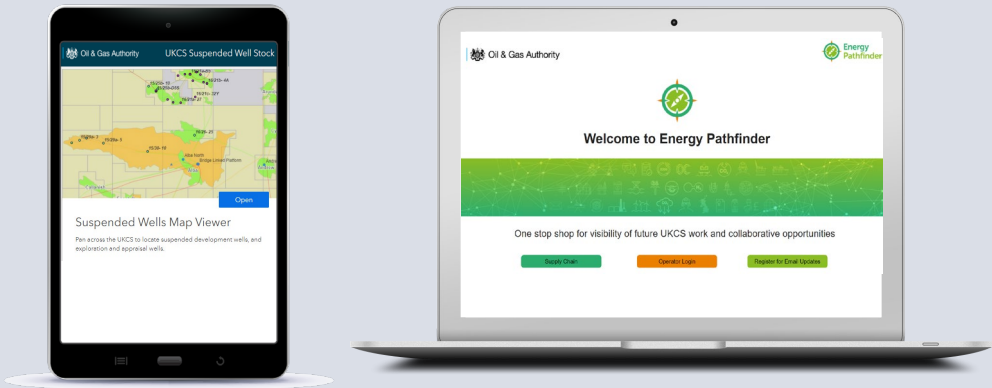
Oil & Gas Authority

UKCS Suspended Well Stock

Open

Suspended Wells Map Viewer

Pan across the UKCS to locate suspended development wells, and exploration and appraisal wells.

Oil & Gas Authority

Energy Pathfinder

Welcome to Energy Pathfinder

One stop shop for visibility of future UKCS work and collaborative opportunities

Supply Chain

Operator Login

Register for Email Updates